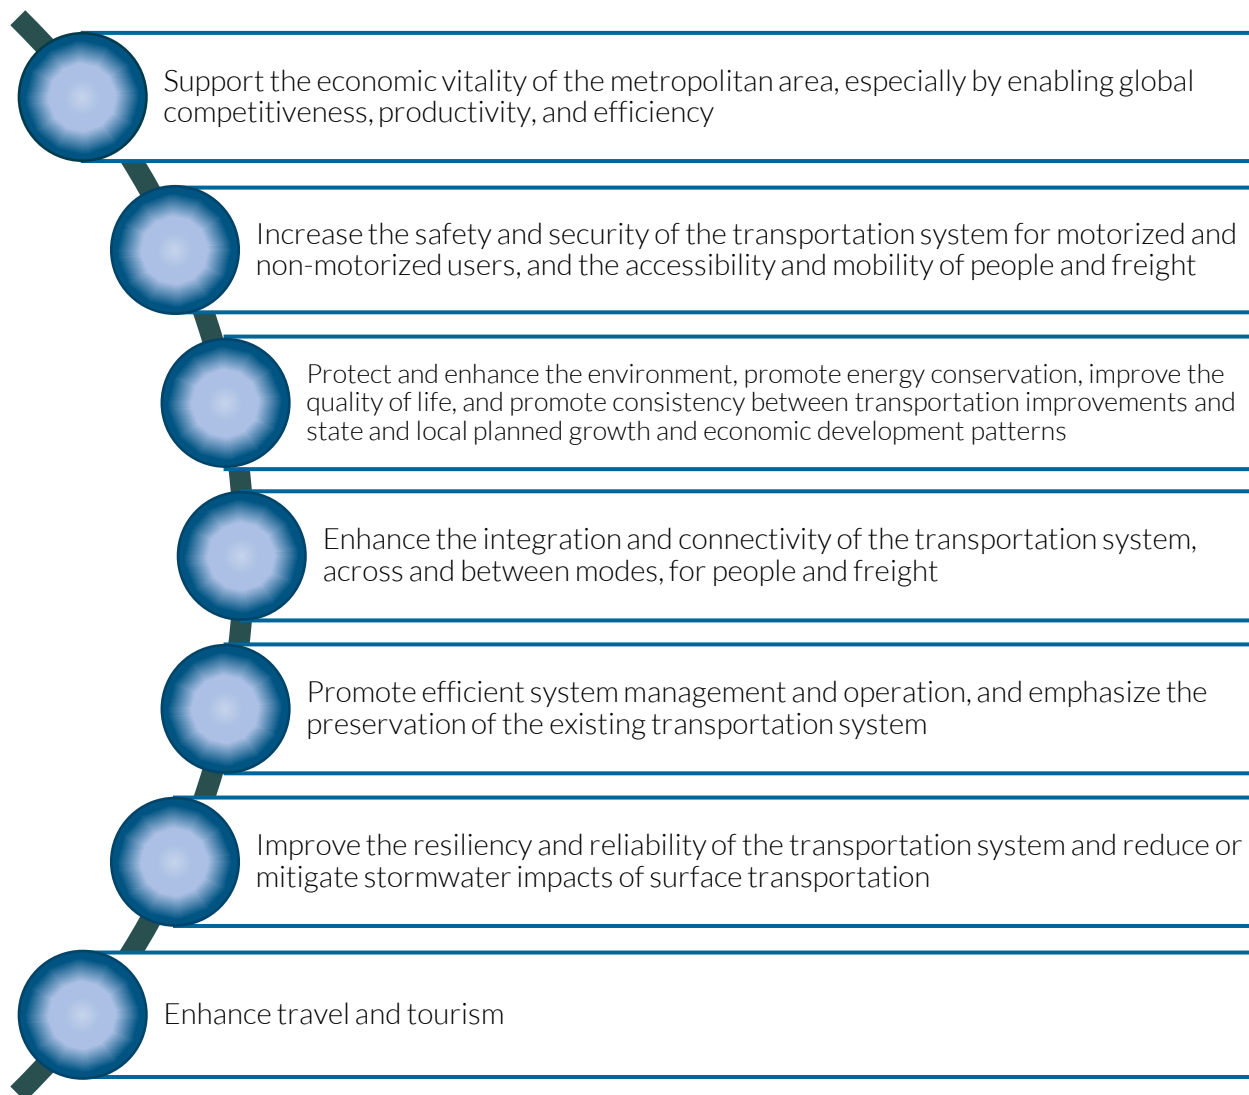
Support the economic vitality of the metropolitan area, especially by enabling global competitiveness, productivity, and efficiency

Increase the safety and security of the transportation system for motorized and non-motorized users, and the accessibility and mobility of people and freight

Protect and enhance the environment, promote energy conservation, improve the quality of life, and promote consistency between transportation improvements and state and local planned growth and economic development patterns

Enhance the integration and connectivity of the transportation system, across and between modes, for people and freight

Promote efficient system management and operation, and emphasize the preservation of the existing transportation system

Improve the resiliency and reliability of the transportation system and reduce or mitigate stormwater impacts of surface transportation

Enhance travel and tourism